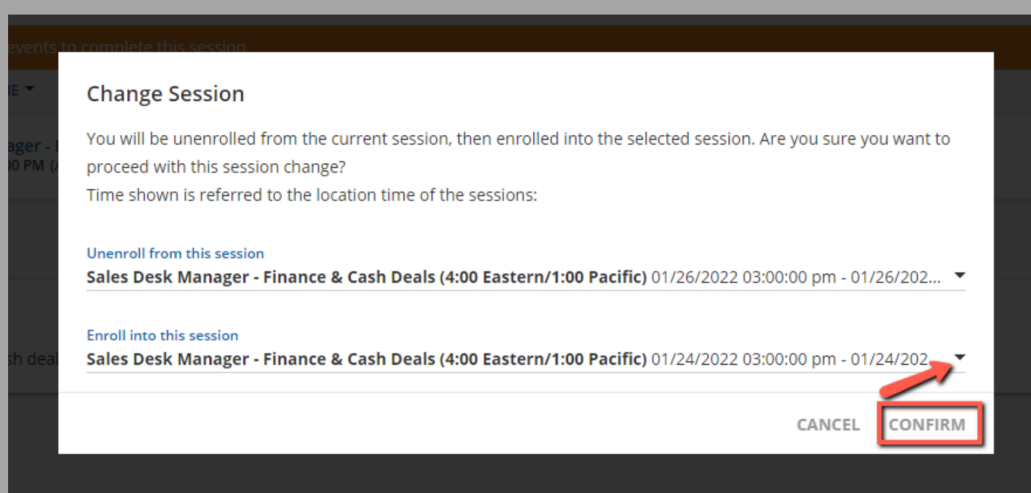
events to complete this session

E

ager -
0 PM (

sh deal

Change Session

You will be unenrolled from the current session, then enrolled into the selected session. Are you sure you want to proceed with this session change?
Time shown is referred to the location time of the sessions:

Unenroll from this session
Sales Desk Manager - Finance & Cash Deals (4:00 Eastern/1:00 Pacific) 01/26/2022 03:00:00 pm - 01/26/202...

Enroll into this session
Sales Desk Manager - Finance & Cash Deals (4:00 Eastern/1:00 Pacific) 01/24/2022 03:00:00 pm - 01/24/202...

CANCEL CONFIRM